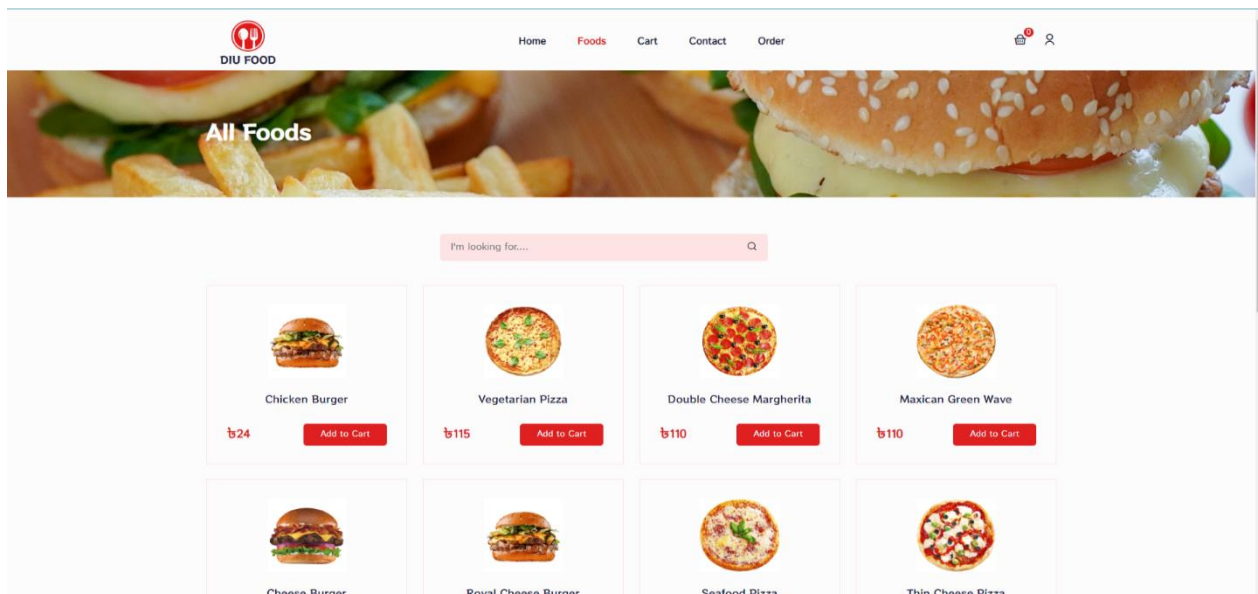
DIU FOOD

Home Foods Cart Contact Order

0

All Foods

I'm looking for....

Chicken Burger
৳24 Add to Cart

Vegetarian Pizza
৳115 Add to Cart

Double Cheese Margherita
৳110 Add to Cart

Maxican Green Wave
৳110 Add to Cart

Cheese Burger

Royal Cheese Burger

Seafood Pizza

Thin Cheese Pizza